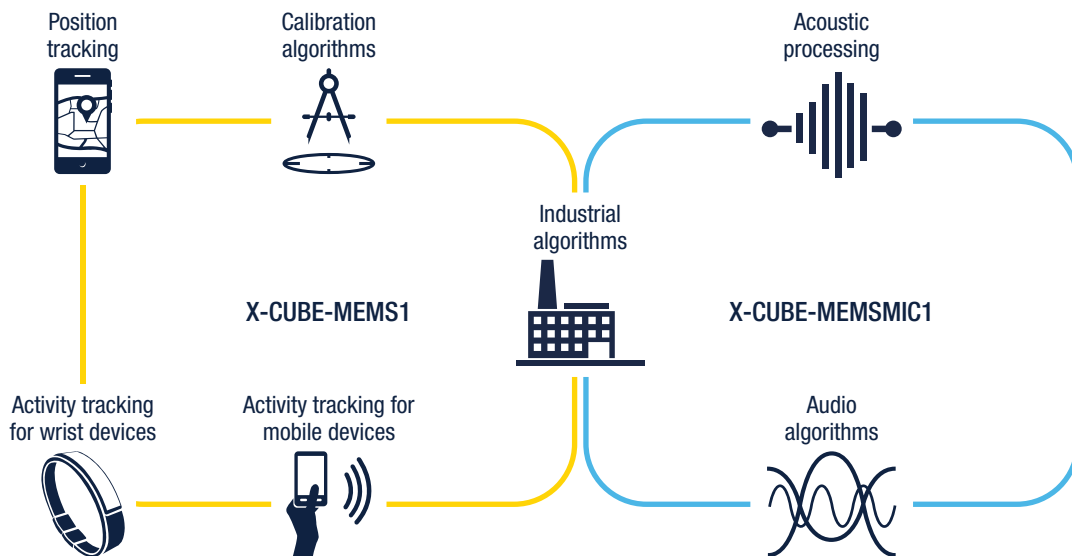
Position tracking

Calibration algorithms

Acoustic processing

Industrial algorithms

X-CUBE-MEMS1

X-CUBE-MEMSMIC1

Activity tracking for wrist devices

Activity tracking for mobile devices

Audio algorithms